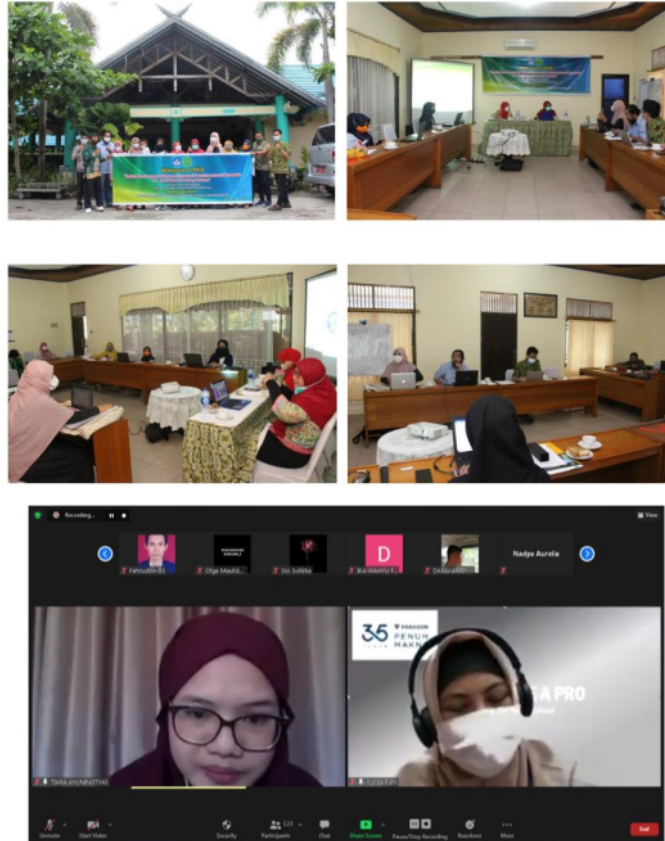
Recording...

View

Fahruddin D3

Olga Mauhk...

Sisi Sulikha

IKA WAHYU F...

DARWANTI

Nadya Aurelia

35 PARAGON PENUH MAKNA

TIARA AYUNINGTYAS

Unmute

Start Video

Security

Participants 123

Chat

Share Screen

Pause/Stop Recording

Reactions

More

End